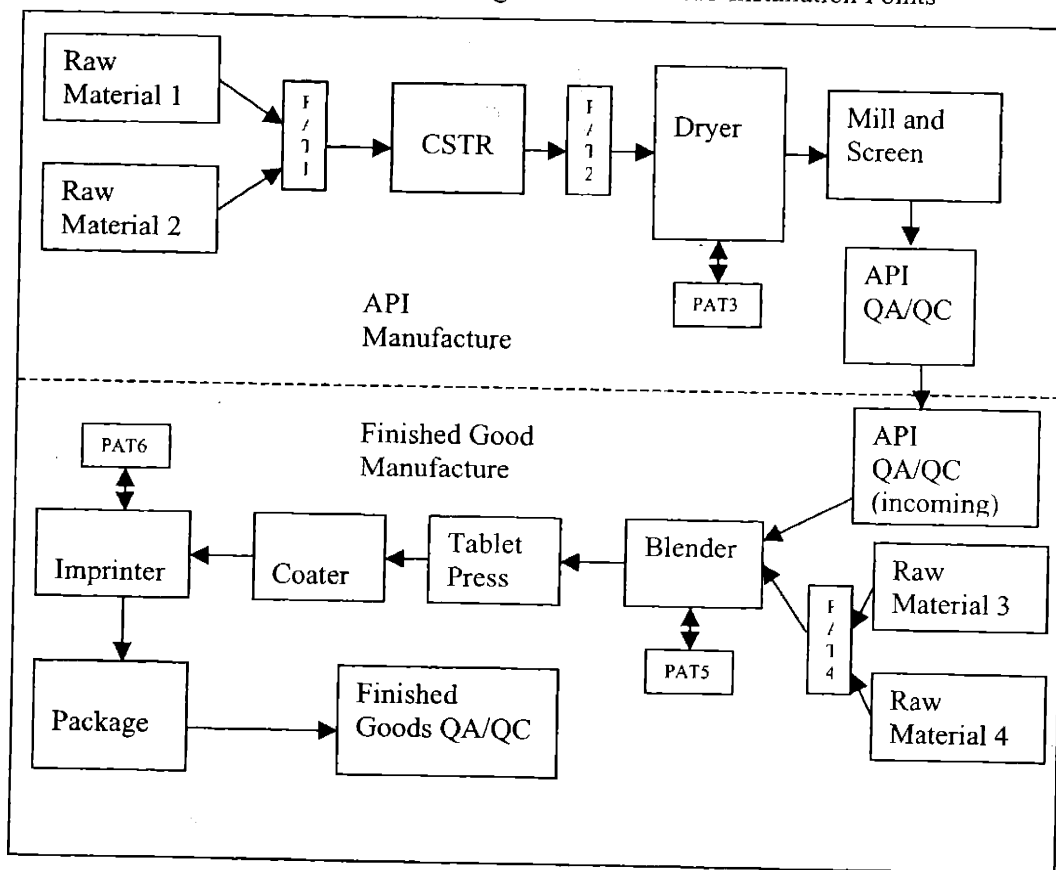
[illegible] Installation Points

Raw Material 1

Raw Material 2

PAT1

CSTR

PAT2

Dryer

Mill and Screen

PAT3

API QA/QC

API Manufacture

Finished Good Manufacture

API QA/QC (incoming)

PAT6

Imprinter

Coater

Tablet Press

Blender

Raw Material 3

PAT4

PAT5

Raw Material 4

Package

Finished Goods QA/QC